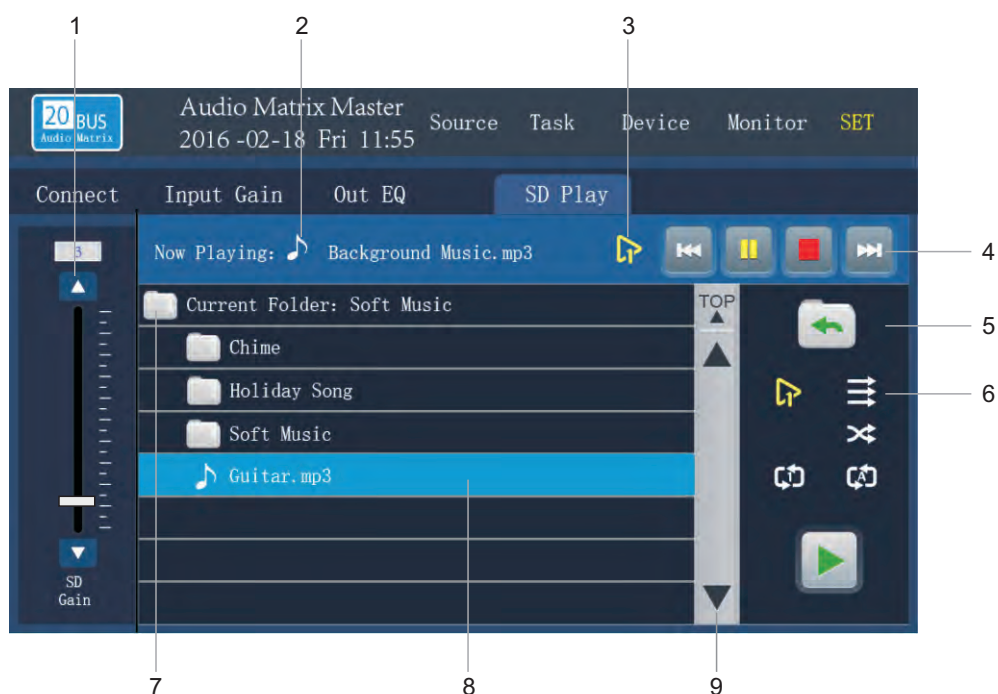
1
2
3
20 BUS Audio Matrix
Audio Matrix Master
2016 -02-18 Fri 11:55
Source Task Device Monitor SET
Connect Input Gain Out EQ SD Play
3
Now Playing: ♪ Background Music.mp3
4
Current Folder: Soft Music
TOP
5
Chime
Holiday Song
6
Soft Music
♪ Guitar.mp3
SD Gain
7
8
9